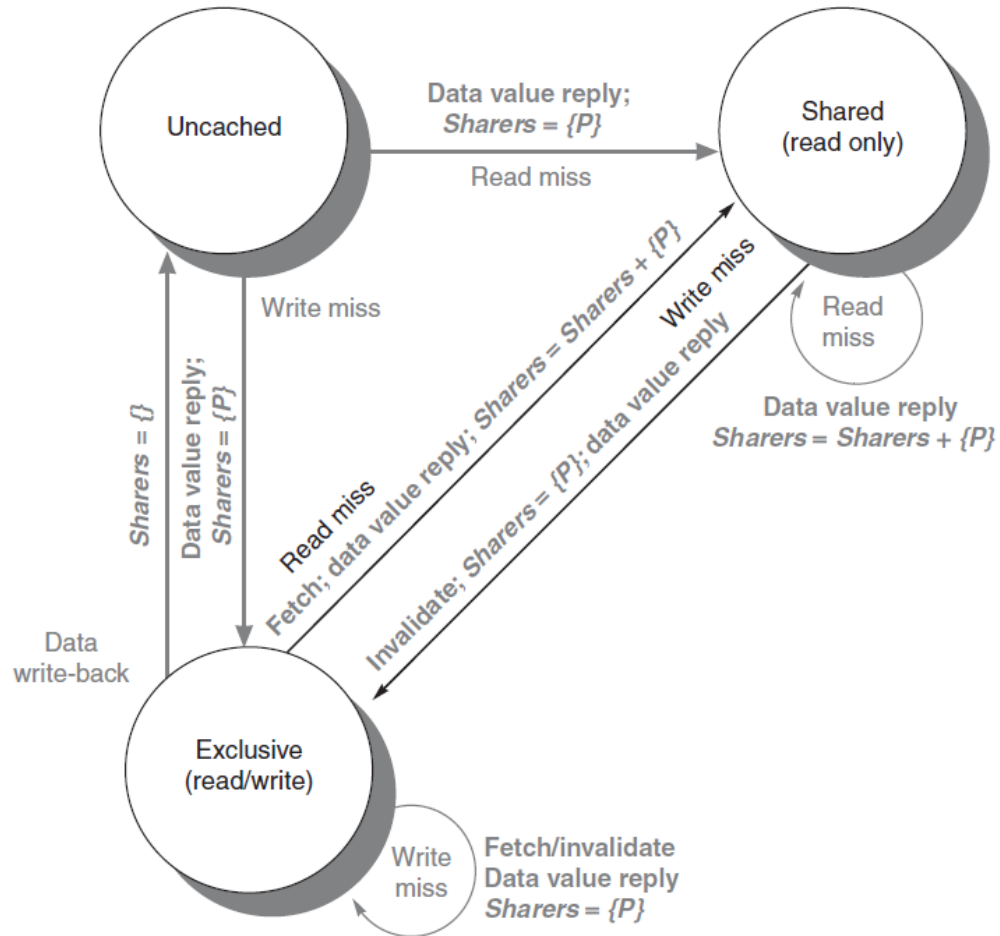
Uncached

Data value reply;
Sharers = {P}

Read miss

Shared
(read only)

Write miss

Data value reply;
Sharers = {P}

Sharers = {}

Data
write-back

Read miss
Fetch; data value reply; Sharers = Sharers + {P}

Write miss
Invalidate; Sharers = {P}; data value reply

Read
miss

Data value reply
Sharers = Sharers + {P}

Exclusive
(read/write)

Write
miss

Fetch/invalidate
Data value reply
Sharers = {P}